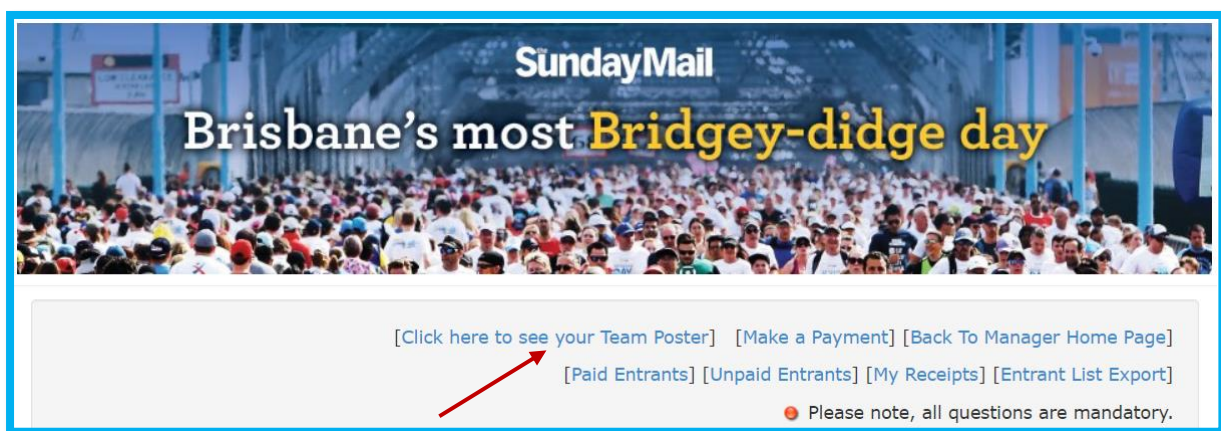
The SundayMail

Brisbane's most Bridgey-didge day

[Click here to see your Team Poster] [Make a Payment] [Back To Manager Home Page]

[Paid Entrants] [Unpaid Entrants] [My Receipts] [Entrant List Export]

Please note, all questions are mandatory.